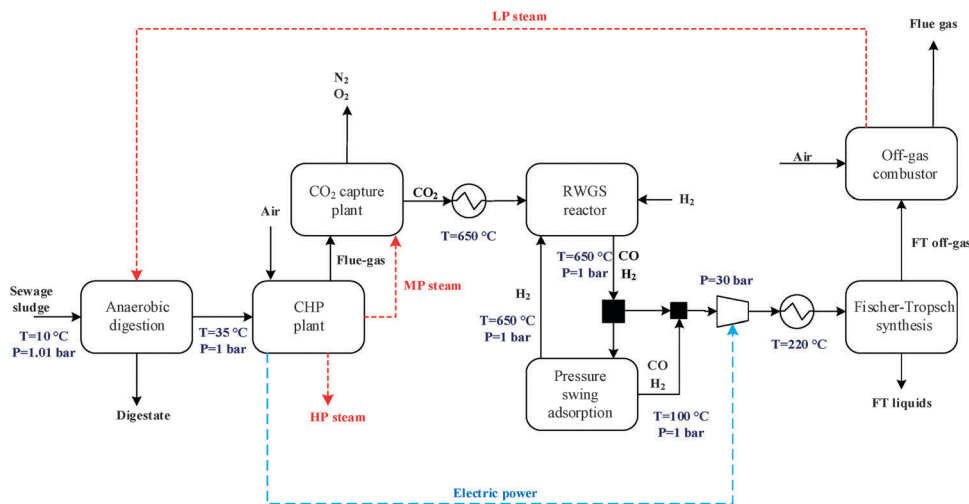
LP steam

Flue gas

$N_2$
$O_2$

Air

Off-gas combustor

$CO_2$ capture plant

$CO_2$

RWGS reactor

$H_2$

Air

T=650 °C

FT off-gas

Flue-gas

T=650 °C
P=1 bar

CO
$H_2$

Sewage sludge

MP steam

P=30 bar

$H_2$

Anaerobic digestion

CHP plant

Fischer-Tropsch synthesis

T=10 °C
P=1.01 bar

T=35 °C
P=1 bar

T=650 °C
P=1 bar

T=220 °C

CO
$H_2$

Pressure swing adsorption

Digestate

HP steam

FT liquids

T=100 °C
P=1 bar

Electric power